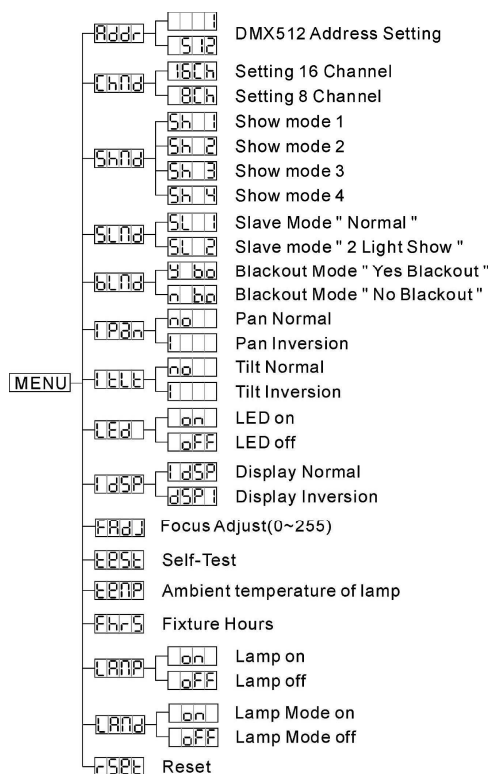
MENU

Addr
1
512
DMX512 Address Setting

ChNd
16Ch
Setting 16 Channel
8Ch
Setting 8 Channel

ShNd
Sh 1
Show mode 1
Sh 2
Show mode 2
Sh 3
Show mode 3
Sh 4
Show mode 4

SLNd
SL 1
Slave Mode " Normal "
SL 2
Slave mode " 2 Light Show "

bLNd
Y bo
Blackout Mode " Yes Blackout "
n bo
Blackout Mode " No Blackout "

IPAn
no
Pan Normal
I
Pan Inversion

ItLt
no
Tilt Normal
I
Tilt Inversion

LEd
on
LED on
oFF
LED off

IdSP
IdSP
Display Normal
dSPI
Display Inversion

FAdJ
Focus Adjust(0~255)

tESt
Self-Test

tEMP
Ambient temperature of lamp

FhrS
Fixture Hours

LAMP
on
Lamp on
oFF
Lamp off

LANd
on
Lamp Mode on
oFF
Lamp Mode off

rSEt
Reset